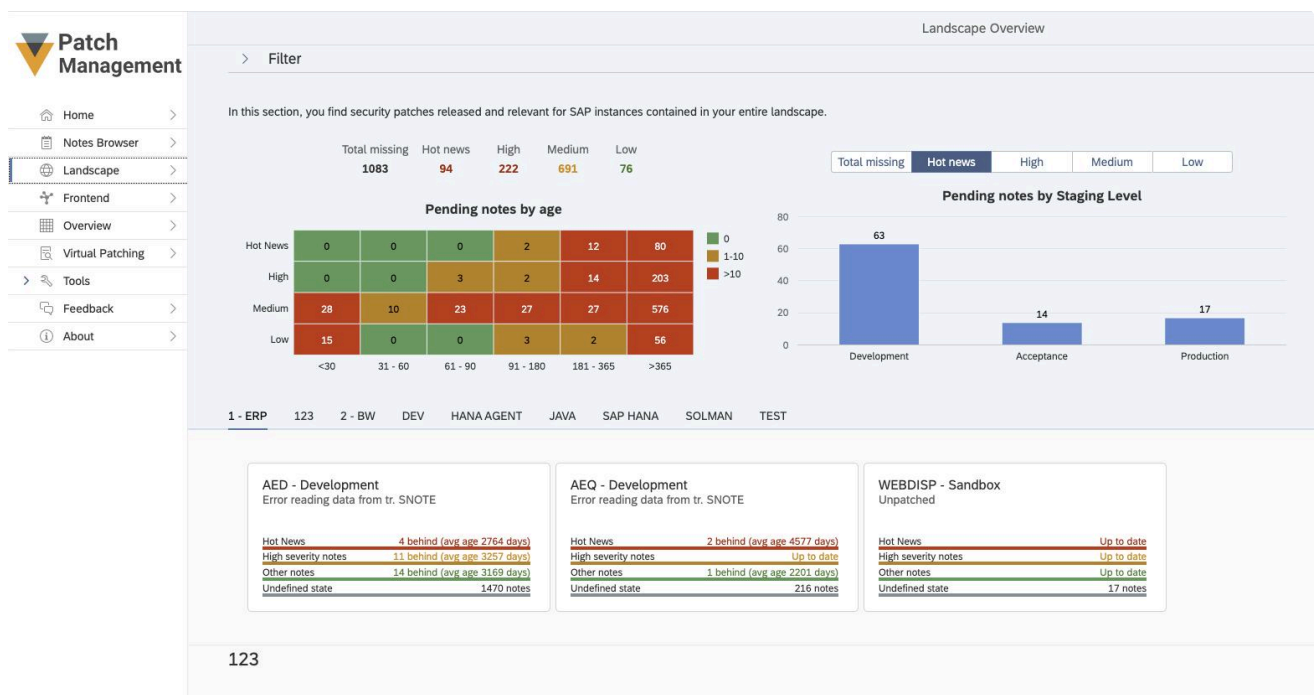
Patch Management

Home
Notes Browser
Landscape
Frontend
Overview
Virtual Patching
Tools
Feedback
About

Landscape Overview

Filter

In this section, you find security patches released and relevant for SAP instances contained in your entire landscape.

| Total missing | Hot news | High | Medium | Low |
|---|---|---|---|---|
| 1083 | 94 | 222 | 691 | 76 |

Pending notes by age

| | <30 | 31 - 60 | 61 - 90 | 91 - 180 | 181 - 365 | >365 |
|---|---|---|---|---|---|---|
| Hot News | 0 | 0 | 0 | 2 | 12 | 80 |
| High | 0 | 0 | 3 | 2 | 14 | 203 |
| Medium | 28 | 10 | 23 | 27 | 27 | 576 |
| Low | 15 | 0 | 0 | 3 | 2 | 56 |

0
1-10
>10

Total missing | Hot news | High | Medium | Low

Pending notes by Staging Level

80
60
40
20
0

63
14
17

Development
Acceptance
Production

1 - ERP 123 2 - BW DEV HANA AGENT JAVA SAP HANA SOLMAN TEST

AED - Development
Error reading data from tr. SNOTE
Hot News 4 behind (avg age 2764 days)
High severity notes 11 behind (avg age 3257 days)
Other notes 14 behind (avg age 3169 days)
Undefined state 1470 notes

AEQ - Development
Error reading data from tr. SNOTE
Hot News 2 behind (avg age 4577 days)
High severity notes Up to date
Other notes 1 behind (avg age 2201 days)
Undefined state 216 notes

WEBDISP - Sandbox
Unpatched
Hot News Up to date
High severity notes Up to date
Other notes Up to date
Undefined state 17 notes

123